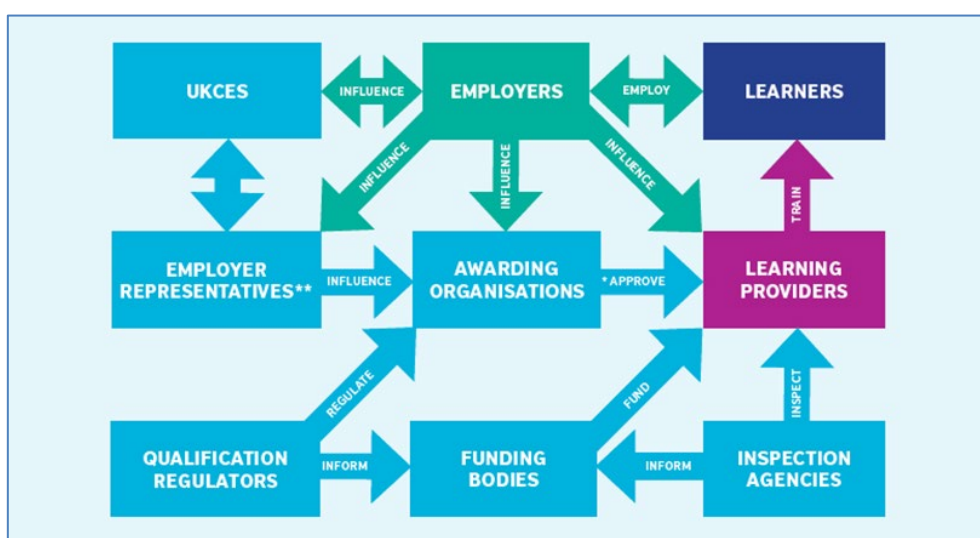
UKCES

INFLUENCE

EMPLOYERS

EMPLOY

LEARNERS

INFLUENCE

INFLUENCE

INFLUENCE

TRAIN

EMPLOYER REPRESENTATIVES**

INFLUENCE

AWARDING ORGANISATIONS

* APPROVE

LEARNING PROVIDERS

REGULATE

FUND

INSPECT

QUALIFICATION REGULATORS

INFORM

FUNDING BODIES

INFORM

INSPECTION AGENCIES